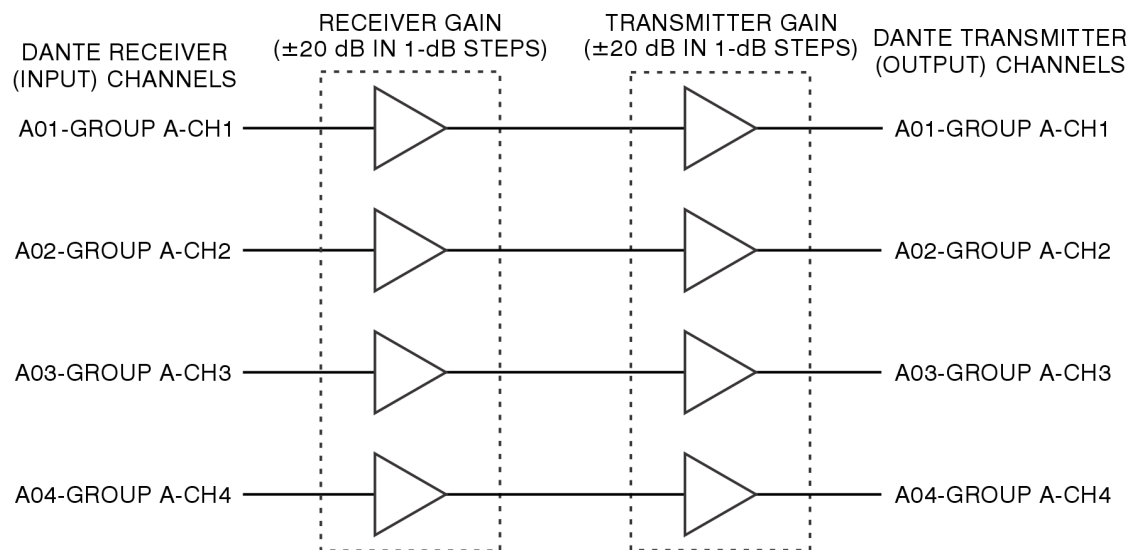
DANTE RECEIVER (INPUT) CHANNELS

RECEIVER GAIN ($\pm$20 dB IN 1-dB STEPS)

TRANSMITTER GAIN ($\pm$20 dB IN 1-dB STEPS)

DANTE TRANSMITTER (OUTPUT) CHANNELS

A01-GROUP A-CH1

A01-GROUP A-CH1

A02-GROUP A-CH2

A02-GROUP A-CH2

A03-GROUP A-CH3

A03-GROUP A-CH3

A04-GROUP A-CH4

A04-GROUP A-CH4